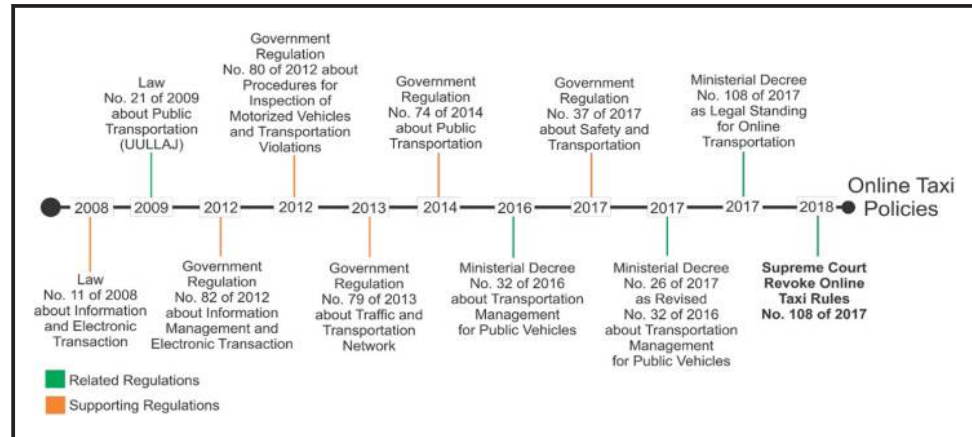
Law
No. 21 of 2009
about Public
Transportation
(UULLAJ)

Government
Regulation
No. 80 of 2012 about
Procedures for
Inspection of
Motorized Vehicles
and Transportation
Violations

Government
Regulation
No. 74 of 2014
about Public
Transportation

Government
Regulation
No. 37 of 2017
about Safety and
Transportation

Ministerial Decree
No. 108 of 2017
as Legal Standing
for Online
Transportation

2008 2009 2012 2012 2013 2014 2016 2017 2017 2017 2018

Online Taxi
Policies

Law
No. 11 of 2008
about Information
and Electronic
Transaction

Government
Regulation
No. 82 of 2012
about Information
Management and
Electronic Transaction

Government
Regulation
No. 79 of 2013
about Traffic and
Transportation
Network

Ministerial Decree
No. 32 of 2016
about Transportation
Management
for Public Vehicles

Ministerial Decree
No. 26 of 2017
as Revised
No. 32 of 2016
about Transportation
Management
for Public Vehicles

**Supreme Court
Revoke Online
Taxi Rules
No. 108 of 2017**

Related Regulations

Supporting Regulations